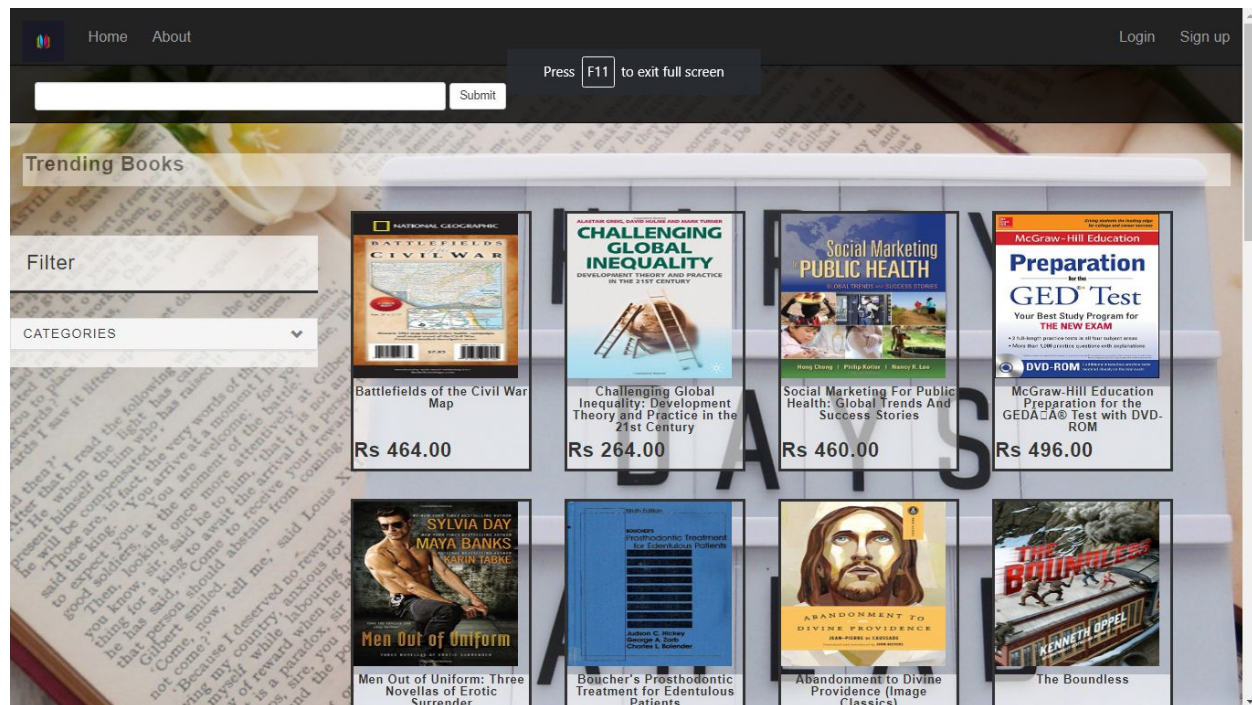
Home About

Login Sign up

Press F11 to exit full screen

Submit

Trending Books

Filter

CATEGORIES

NATIONAL GEOGRAPHIC
BATTLEFIELDS OF THE CIVIL WAR

Battlefields of the Civil War Map

Rs 464.00

ALASTAIR GREIG, DAVID HULME AND MARK TURNER
CHALLENGING GLOBAL INEQUALITY
DEVELOPMENT THEORY AND PRACTICE IN THE 21ST CENTURY

Challenging Global Inequality: Development Theory and Practice in the 21st Century

Rs 264.00

Social Marketing in PUBLIC HEALTH
GLOBAL TRENDS and SUCCESS STORIES
Hong Cheng | Philip Kotler | Nancy R. Lee

Social Marketing For Public Health: Global Trends And Success Stories

Rs 460.00

McGraw-Hill Education
Preparation for the GED Test
Your Best Study Program for THE NEW EXAM
DVD-ROM

McGraw-Hill Education Preparation for the GEDÃ□Â® Test with DVD-ROM

Rs 496.00

SYLVIA DAY
MAYA BANKS
KARIN TABKE
Men Out of Uniform

Men Out of Uniform: Three Novellas of Erotic Surrender

Boucher's Prosthodontic Treatment for Edentulous Patients
Judson C. Hickey
George A. Zarb
Charles L. Bolender

Boucher's Prosthodontic Treatment for Edentulous Patients

ABANDONMENT TO DIVINE PROVIDENCE
JEAN-PIERRE DE CAUSSADE

Abandonment to Divine Providence (Image Classics)

THE BOUNDLESS
KENNETH OPPEL

The Boundless